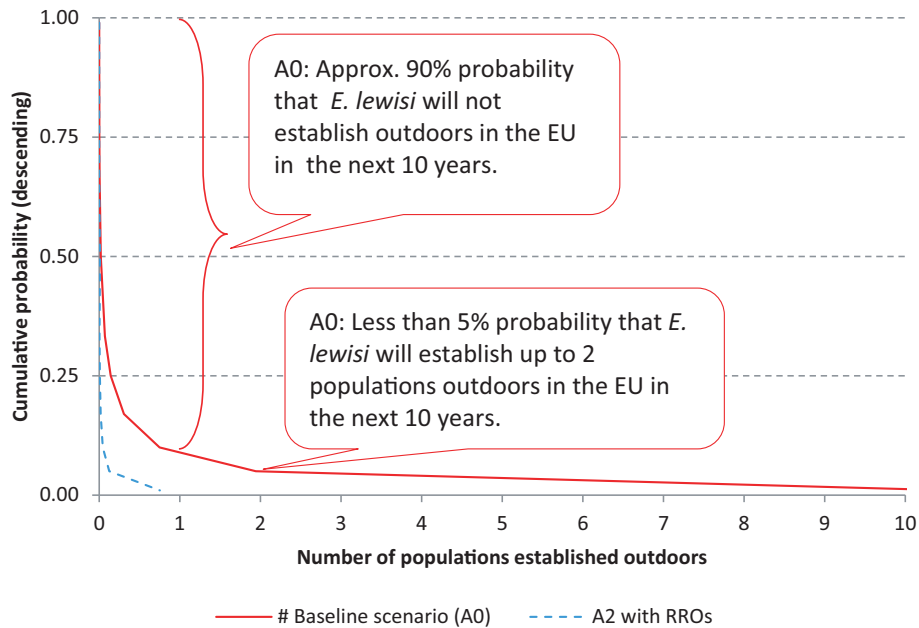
1.00
0.75
0.50
0.25
0.00
Cumulative probability (descending)

A0: Approx. 90% probability that *E. lewisi* will not establish outdoors in the EU in the next 10 years.

A0: Less than 5% probability that *E. lewisi* will establish up to 2 populations outdoors in the EU in the next 10 years.

0 1 2 3 4 5 6 7 8 9 10
Number of populations established outdoors

# Baseline scenario (A0)   A2 with RROs